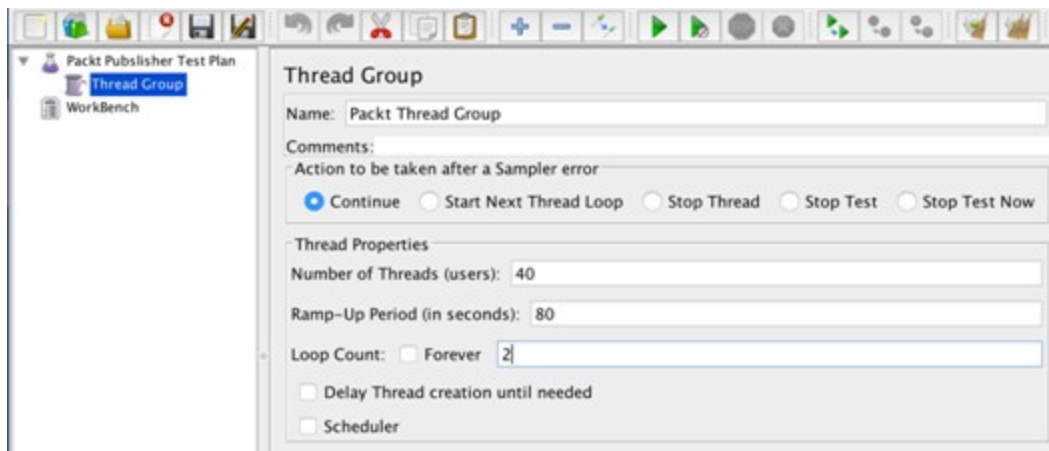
Packt Pubslisher Test Plan
Thread Group
WorkBench

Thread Group

Name: Packt Thread Group

Comments:

Action to be taken after a Sampler error

Continue Start Next Thread Loop Stop Thread Stop Test Stop Test Now

Thread Properties

Number of Threads (users): 40

Ramp-Up Period (in seconds): 80

Loop Count: Forever 2

Delay Thread creation until needed

Scheduler